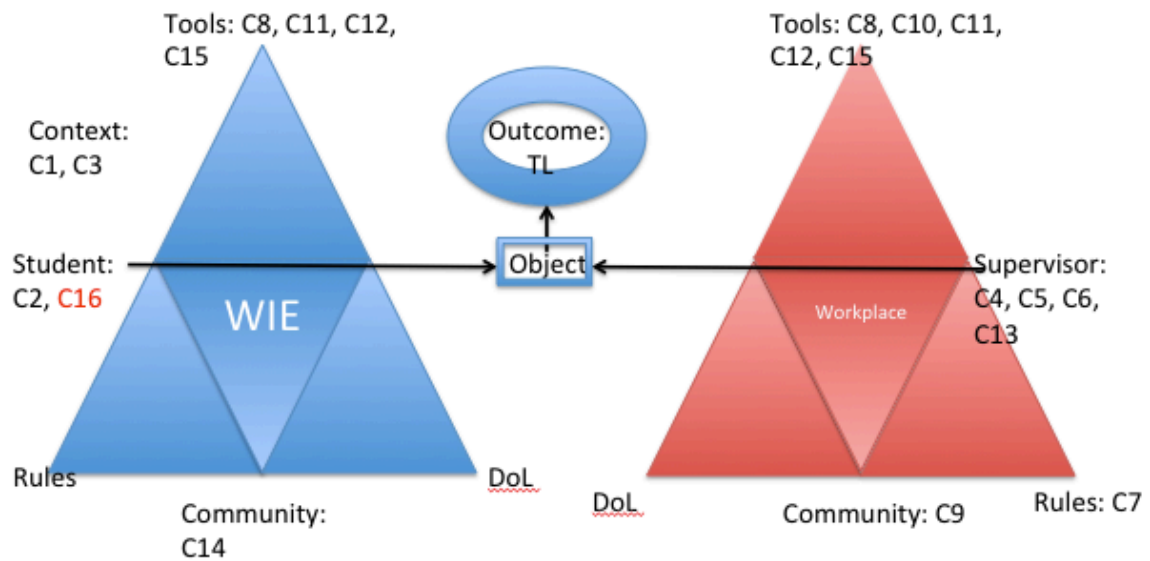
Tools: C8, C11, C12, C15

Context: C1, C3

Student: C2, C16

WIE

Rules

Community: C14

DoL

Outcome: TL

Object

Tools: C8, C10, C11, C12, C15

Supervisor: C4, C5, C6, C13

Workplace

DoL

Community: C9

Rules: C7